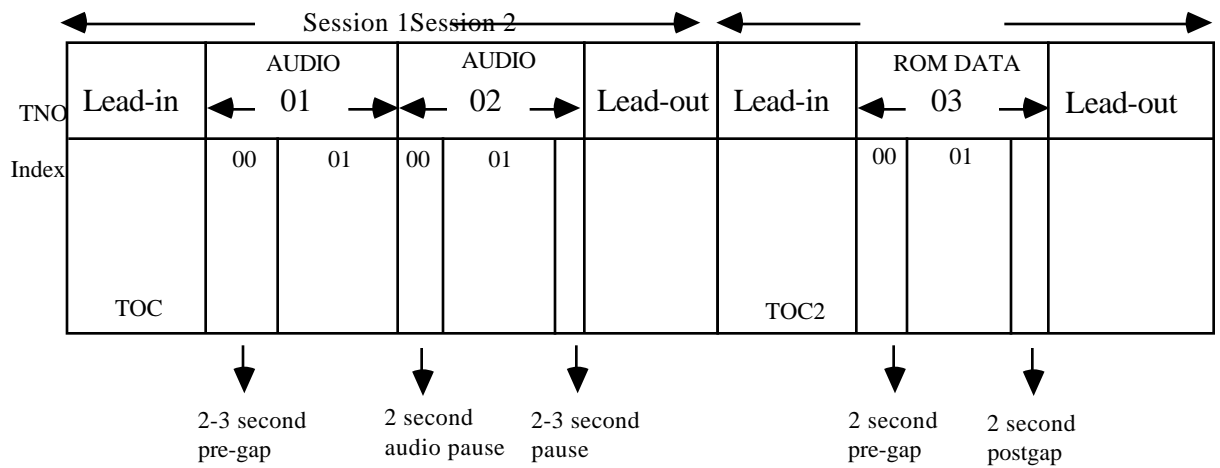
Session 1Session 2

TNO
Index

Lead-in
TOC

AUDIO
01
00
01

AUDIO
02
00
01

Lead-out

Lead-in
TOC2

ROM DATA
03
00
01

Lead-out

2-3 second pre-gap

2 second audio pause

2-3 second pause

2 second pre-gap

2 second postgap